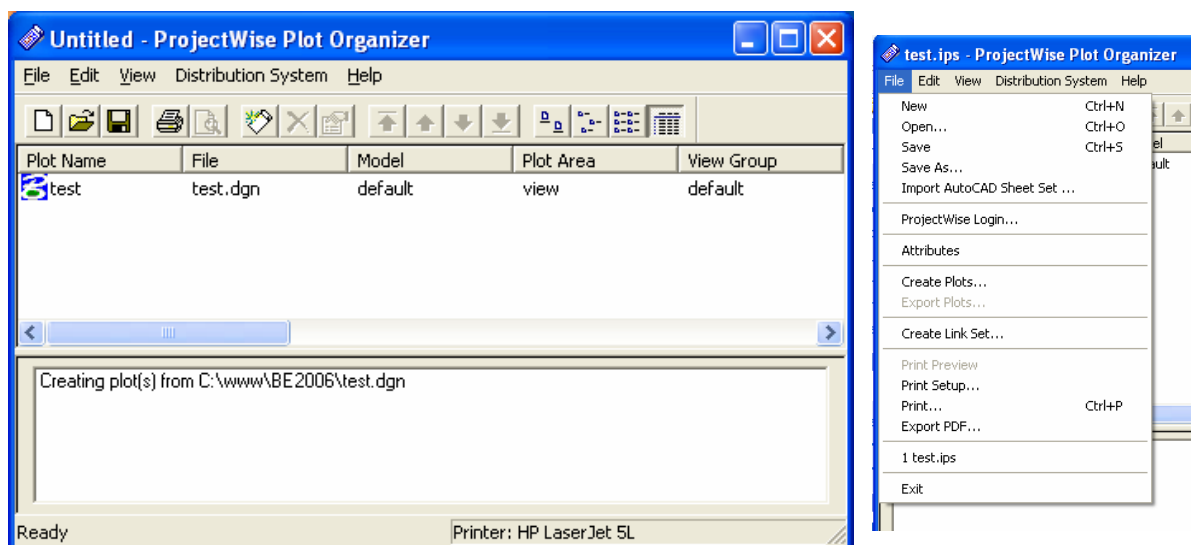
Untitled - ProjectWise Plot Organizer

File Edit View Distribution System Help

| Plot Name | File | Model | Plot Area | View Group |
|---|---|---|---|---|
| test | test.dgn | default | view | default |

Creating plot(s) from C:\www\BE2006\test.dgn

Ready

Printer: HP LaserJet 5L

test.ips - ProjectWise Plot Organizer

File Edit View Distribution System Help

New Ctrl+N
Open... Ctrl+O
Save Ctrl+S
Save As...
Import AutoCAD Sheet Set ...

ProjectWise Login...

Attributes

Create Plots...
Export Plots...

Create Link Set...

Print Preview
Print Setup...
Print... Ctrl+P
Export PDF...

1 test.ips

Exit

el
ult